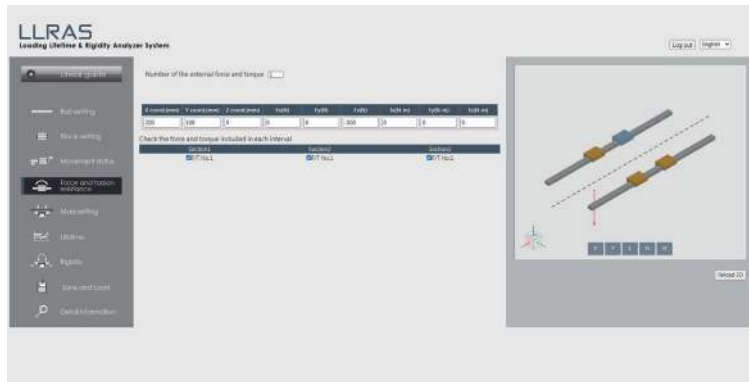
LLRAS
Loading Lifetime & Rigidity Analyzer System

Log out English

Choose guide

Rail setting

Block setting

Movement status

Force and torque setting

Mass setting

Lifetime

Rigidity

Save and Load

Detail Information

Number of the external force and torque 1

| X coord.(mm) | Y coord.(mm) | Z coord.(mm) | Fx(N) | Fy(N) | Fz(N) | Tx(N·m) | Ty(N·m) | Tz(N·m) |
|---|---|---|---|---|---|---|---|---|
| 200 | 100 | 0 | 0 | 0 | -300 | 0 | 0 | 0 |

Check the force and torque included in each interval

| Section1 | Section2 | Section3 |
|---|---|---|
| F/T No.1 | F/T No.1 | F/T No.1 |

Reload 3D